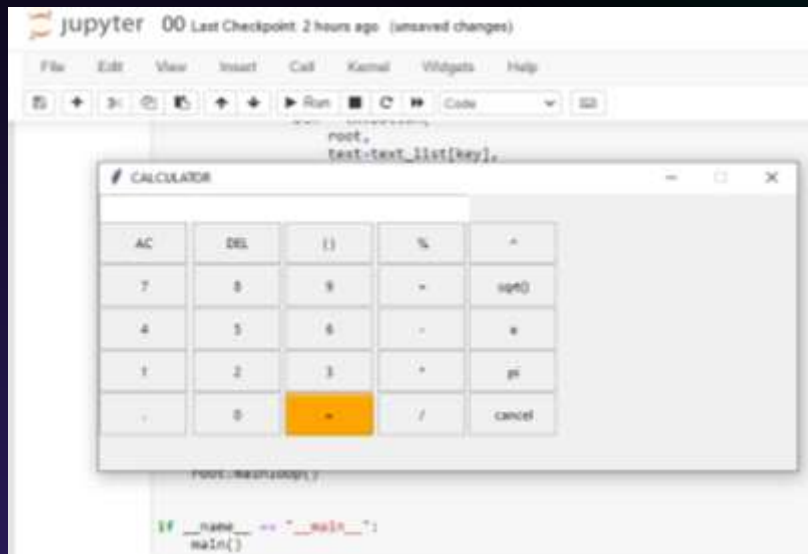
jupyter 00 Last Checkpoint: 2 hours ago (unsaved changes)

File Edit View Insert Cell Kernel Widgets Help

Run Code

root,
text=text_list[key],

CALCULATOR

| AC | DEL | () | % | ^ |
|---|---|---|---|---|
| 7 | 8 | 9 | + | sqrt() |
| 4 | 5 | 6 | - | e |
| 1 | 2 | 3 | * | pi |
| . | 0 | = | / | cancel |

root.mainloop()

if __name__ == "__main__":
    main()